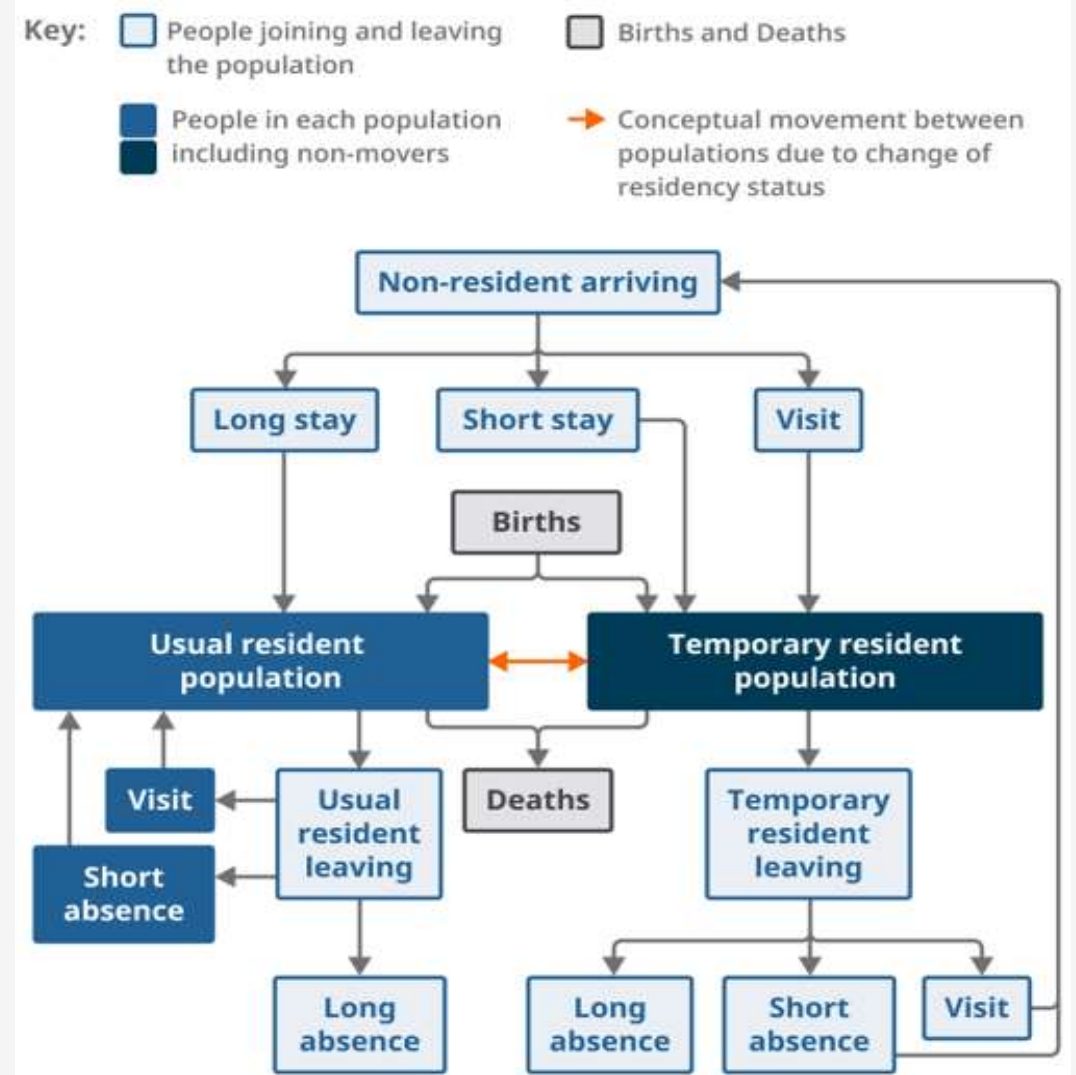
Key: People joining and leaving the population

Births and Deaths

People in each population including non-movers

Conceptual movement between populations due to change of residency status

Non-resident arriving

Long stay

Short stay

Visit

Births

Usual resident population

Temporary resident population

Visit

Usual resident leaving

Deaths

Temporary resident leaving

Short absence

Long absence

Long absence

Short absence

Visit